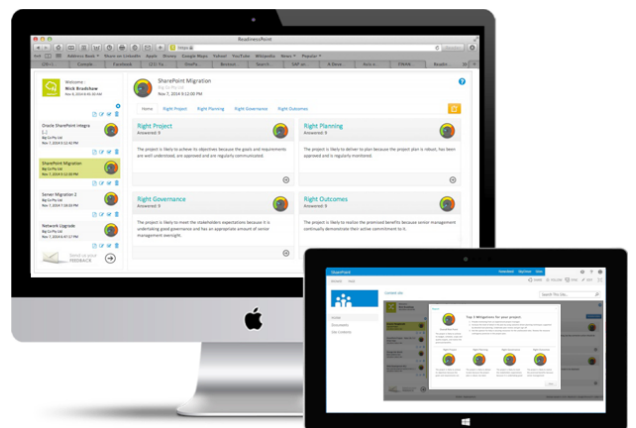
ReadinessPoint

Welcome -
Nick Bradshaw

Oracle SharePoint Integra

SharePoint Migration

Server Migration 2

Network Upgrade

Send us your FEEDBACK

SharePoint Migration

Home
Right Project
Right Planning
Right Governance
Right Outcomes

Right Project
Answered: 0

The project is likely to achieve its objectives because the goals and requirements are well understood, are approved and are regularly communicated.

Right Planning
Answered: 0

The project is likely to deliver to plan because the project plan is robust, has been approved and is regularly monitored.

Right Governance
Answered: 0

The project is likely to meet the stakeholders expectations because it is underlining good governance and has an appropriate amount of senior management oversight.

Right Outcomes
Answered: 0

The project is likely to realise the promised benefits because senior management continually demonstrate their active commitment to it.

SharePoint

Your 4 Mitigations for your project